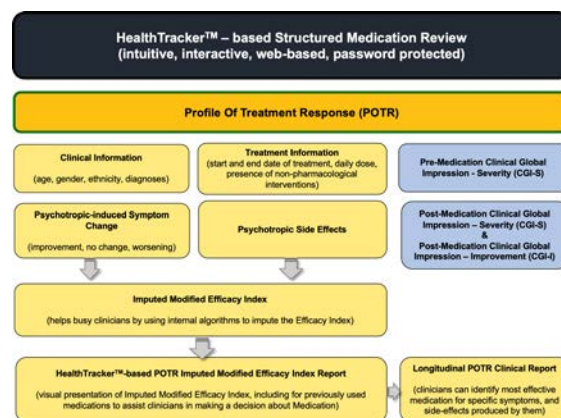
HealthTracker™ – based Structured Medication Review (intuitive, interactive, web-based, password protected)

Profile Of Treatment Response (POTR)

Clinical Information

(age, gender, ethnicity, diagnoses)

Treatment Information

(start and end date of treatment, daily dose, presence of non-pharmacological interventions)

Pre-Medication Clinical Global Impression - Severity (CGI-S)

Psychotropic-induced Symptom Change

(improvement, no change, worsening)

Psychotropic Side Effects

Post-Medication Clinical Global Impression – Severity (CGI-S) & Post-Medication Clinical Global Impression – Improvement (CGI-I)

Imputed Modified Efficacy Index

(helps busy clinicians by using internal algorithms to impute the Efficacy Index)

HealthTracker™-based POTR Imputed Modified Efficacy Index Report

(visual presentation of Imputed Modified Efficacy Index, including for previously used medications to assist clinicians in making a decision about Medication)

Longitudinal POTR Clinical Report

(clinicians can identify most effective medication for specific symptoms, and side-effects produced by them)